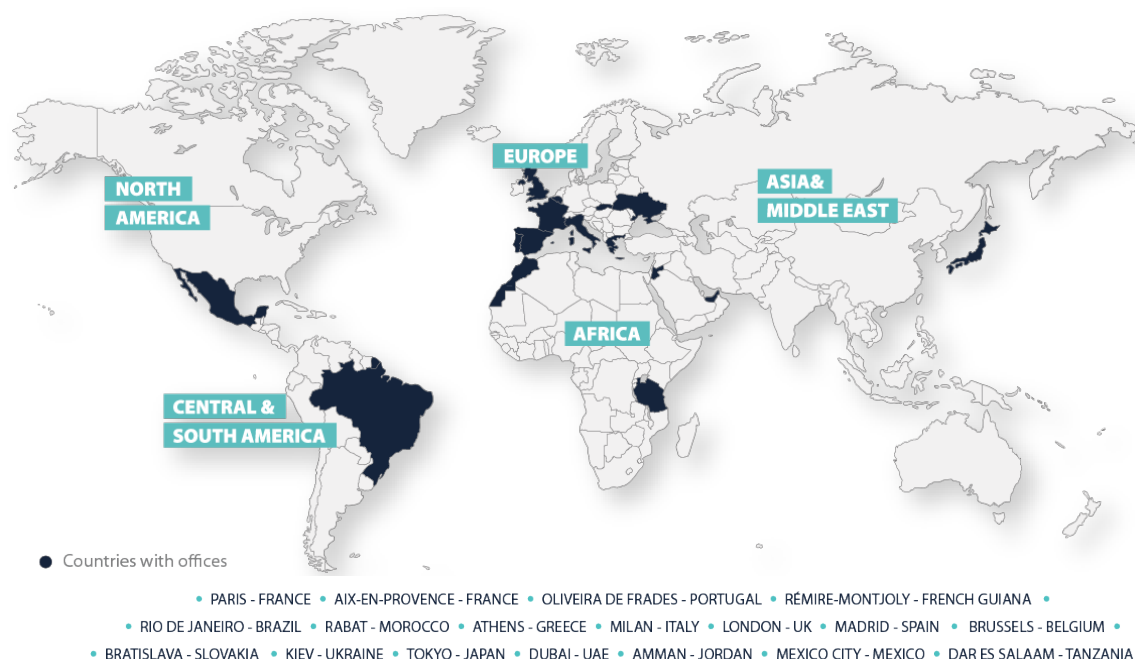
EUROPE

NORTH AMERICA

ASIA& MIDDLE EAST

AFRICA

CENTRAL & SOUTH AMERICA

Countries with offices

• PARIS - FRANCE • AIX-EN-PROVENCE - FRANCE • OLIVEIRA DE FRADES - PORTUGAL • RÉMIRE-MONTJOLY - FRENCH GUIANA •
• RIO DE JANEIRO - BRAZIL • RABAT - MOROCCO • ATHENS - GREECE • MILAN - ITALY • LONDON - UK • MADRID - SPAIN • BRUSSELS - BELGIUM •
• BRATISLAVA - SLOVAKIA • KIEV - UKRAINE • TOKYO - JAPAN • DUBAI - UAE • AMMAN - JORDAN • MEXICO CITY - MEXICO • DAR ES SALAAM - TANZANIA